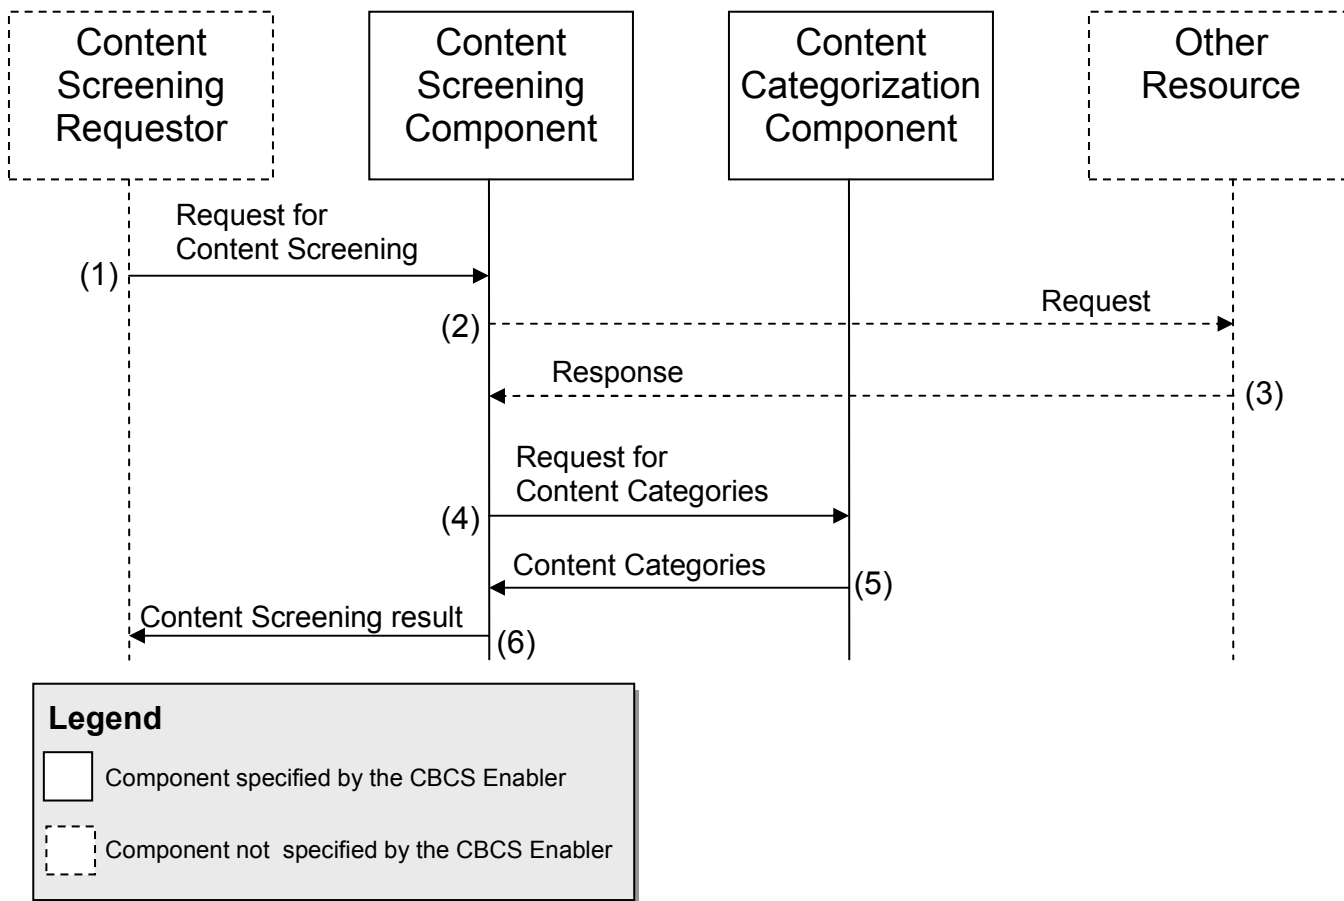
Content Screening Requestor

Content Screening Component

Content Categorization Component

Other Resource

Request for Content Screening

(1)

(2)

Request

Response

(3)

Request for Content Categories

(4)

Content Categories

(5)

Content Screening result

(6)

Legend

Component specified by the CBCS Enabler

Component not specified by the CBCS Enabler